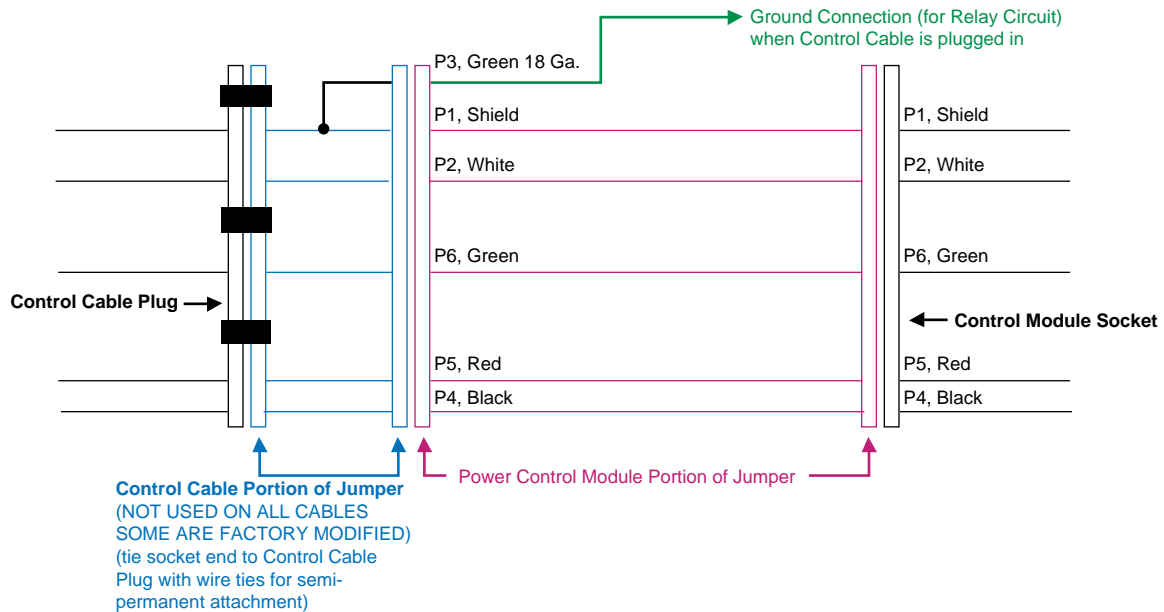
Ground Connection (for Relay Circuit) when Control Cable is plugged in

P3, Green 18 Ga.

P1, Shield

P1, Shield

P2, White

P2, White

P6, Green

P6, Green

Control Cable Plug

Control Module Socket

P5, Red

P5, Red

P4, Black

P4, Black

Power Control Module Portion of Jumper

Control Cable Portion of Jumper
(NOT USED ON ALL CABLES SOME ARE FACTORY MODIFIED)
(tie socket end to Control Cable Plug with wire ties for semipermanent attachment)